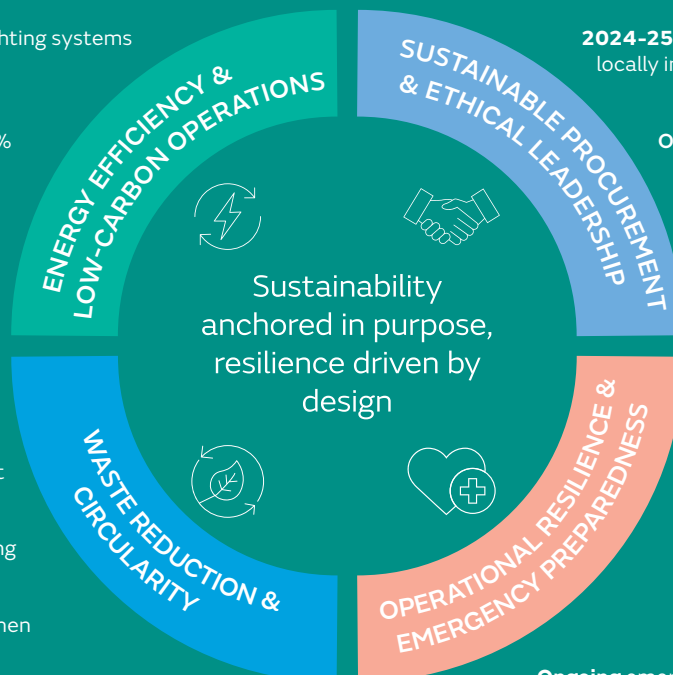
hting systems

%

t

ng

hen

2024-25

locally i

O

ENERGY EFFICIENCY & LOW-CARBON OPERATIONS

SUSTAINABLE PROCUREMENT & ETHICAL LEADERSHIP

Sustainability anchored in purpose, resilience driven by design

WASTE REDUCTION & CIRCULARITY

OPERATIONAL RESILIENCE & EMERGENCY PREPAREDNESS

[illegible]